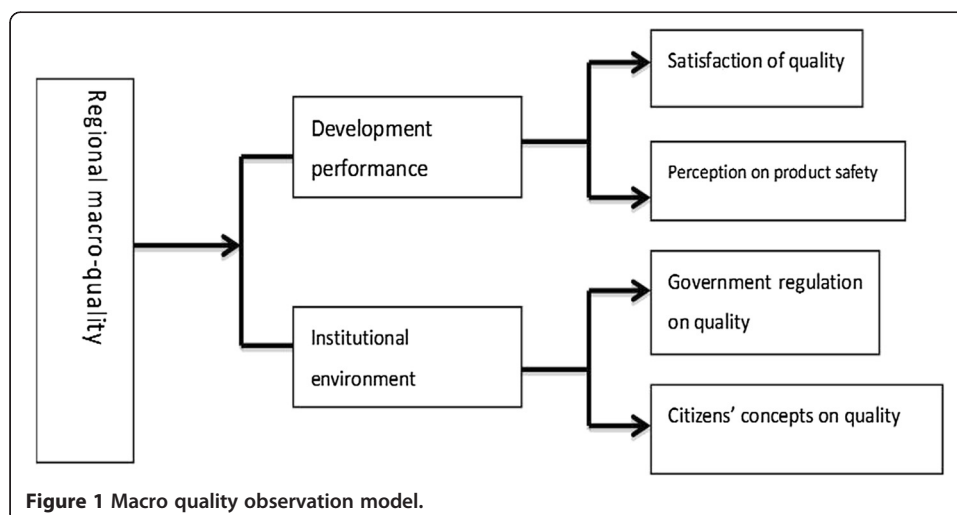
Regional macro-quality

Development performance

Institutional environment

Satisfaction of quality

Perception on product safety

Government regulation on quality

Citizens' concepts on quality

**Figure 1 Macro quality observation model.**